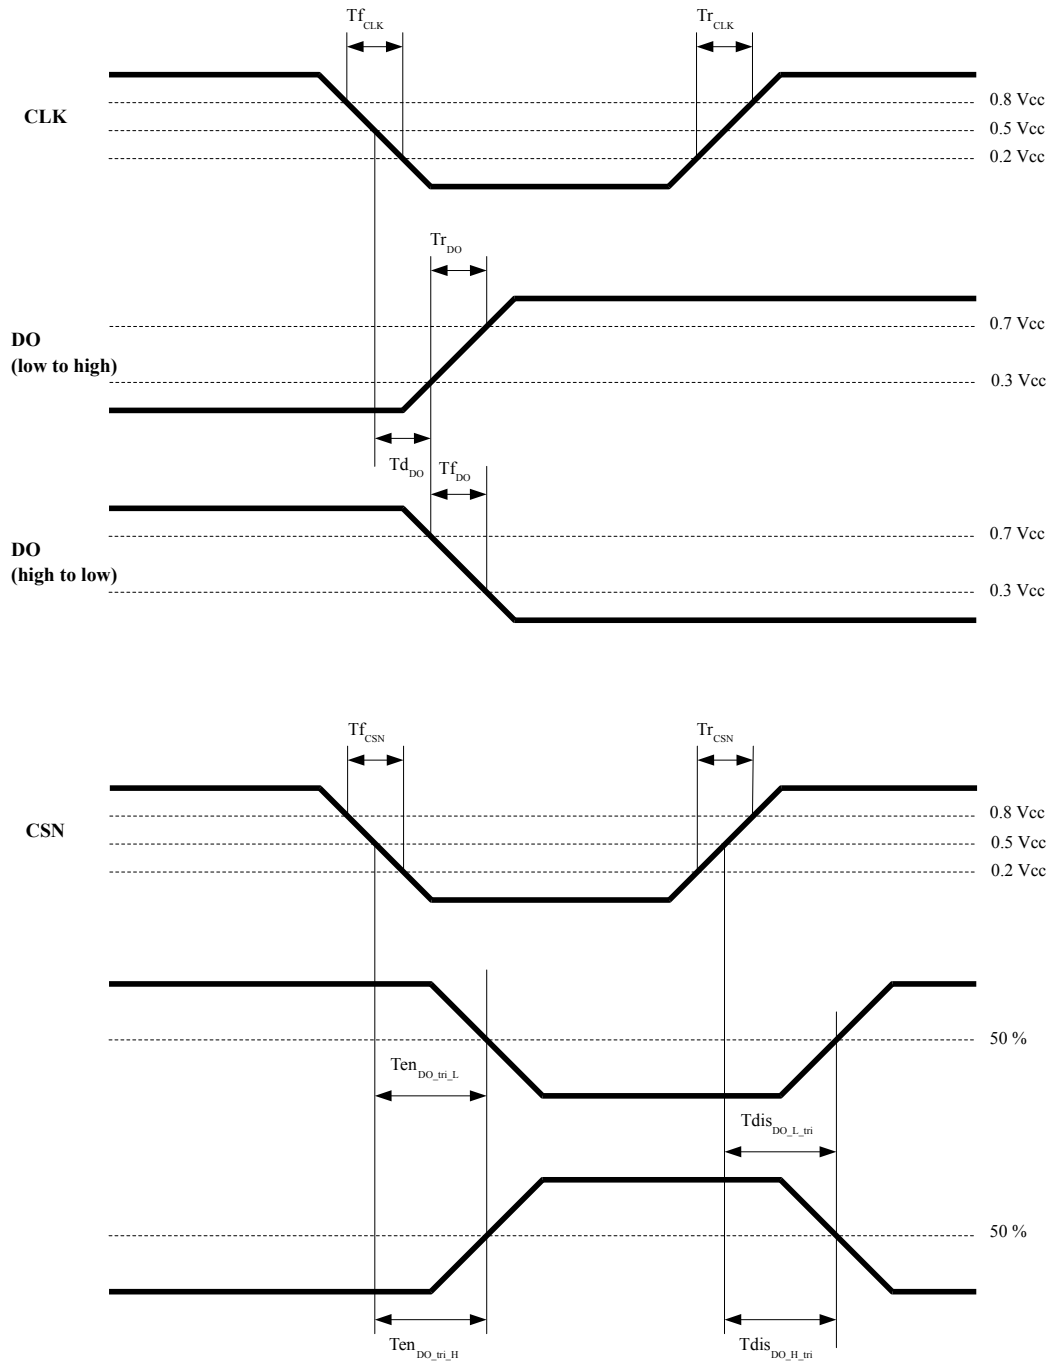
$Tf_{CLK}$

$Tr_{CLK}$

CLK

0.8 Vcc
0.5 Vcc
0.2 Vcc

$Tr_{DO}$

DO
(low to high)

0.7 Vcc
0.3 Vcc

$Td_{DO}$ $Tf_{DO}$

DO
(high to low)

0.7 Vcc
0.3 Vcc

$Tf_{CSN}$

$Tr_{CSN}$

CSN

0.8 Vcc
0.5 Vcc
0.2 Vcc

50 %

$Ten_{DO\_tri\_L}$

$Tdis_{DO\_L\_tri}$

50 %

$Ten_{DO\_tri\_H}$

$Tdis_{DO\_H\_tri}$